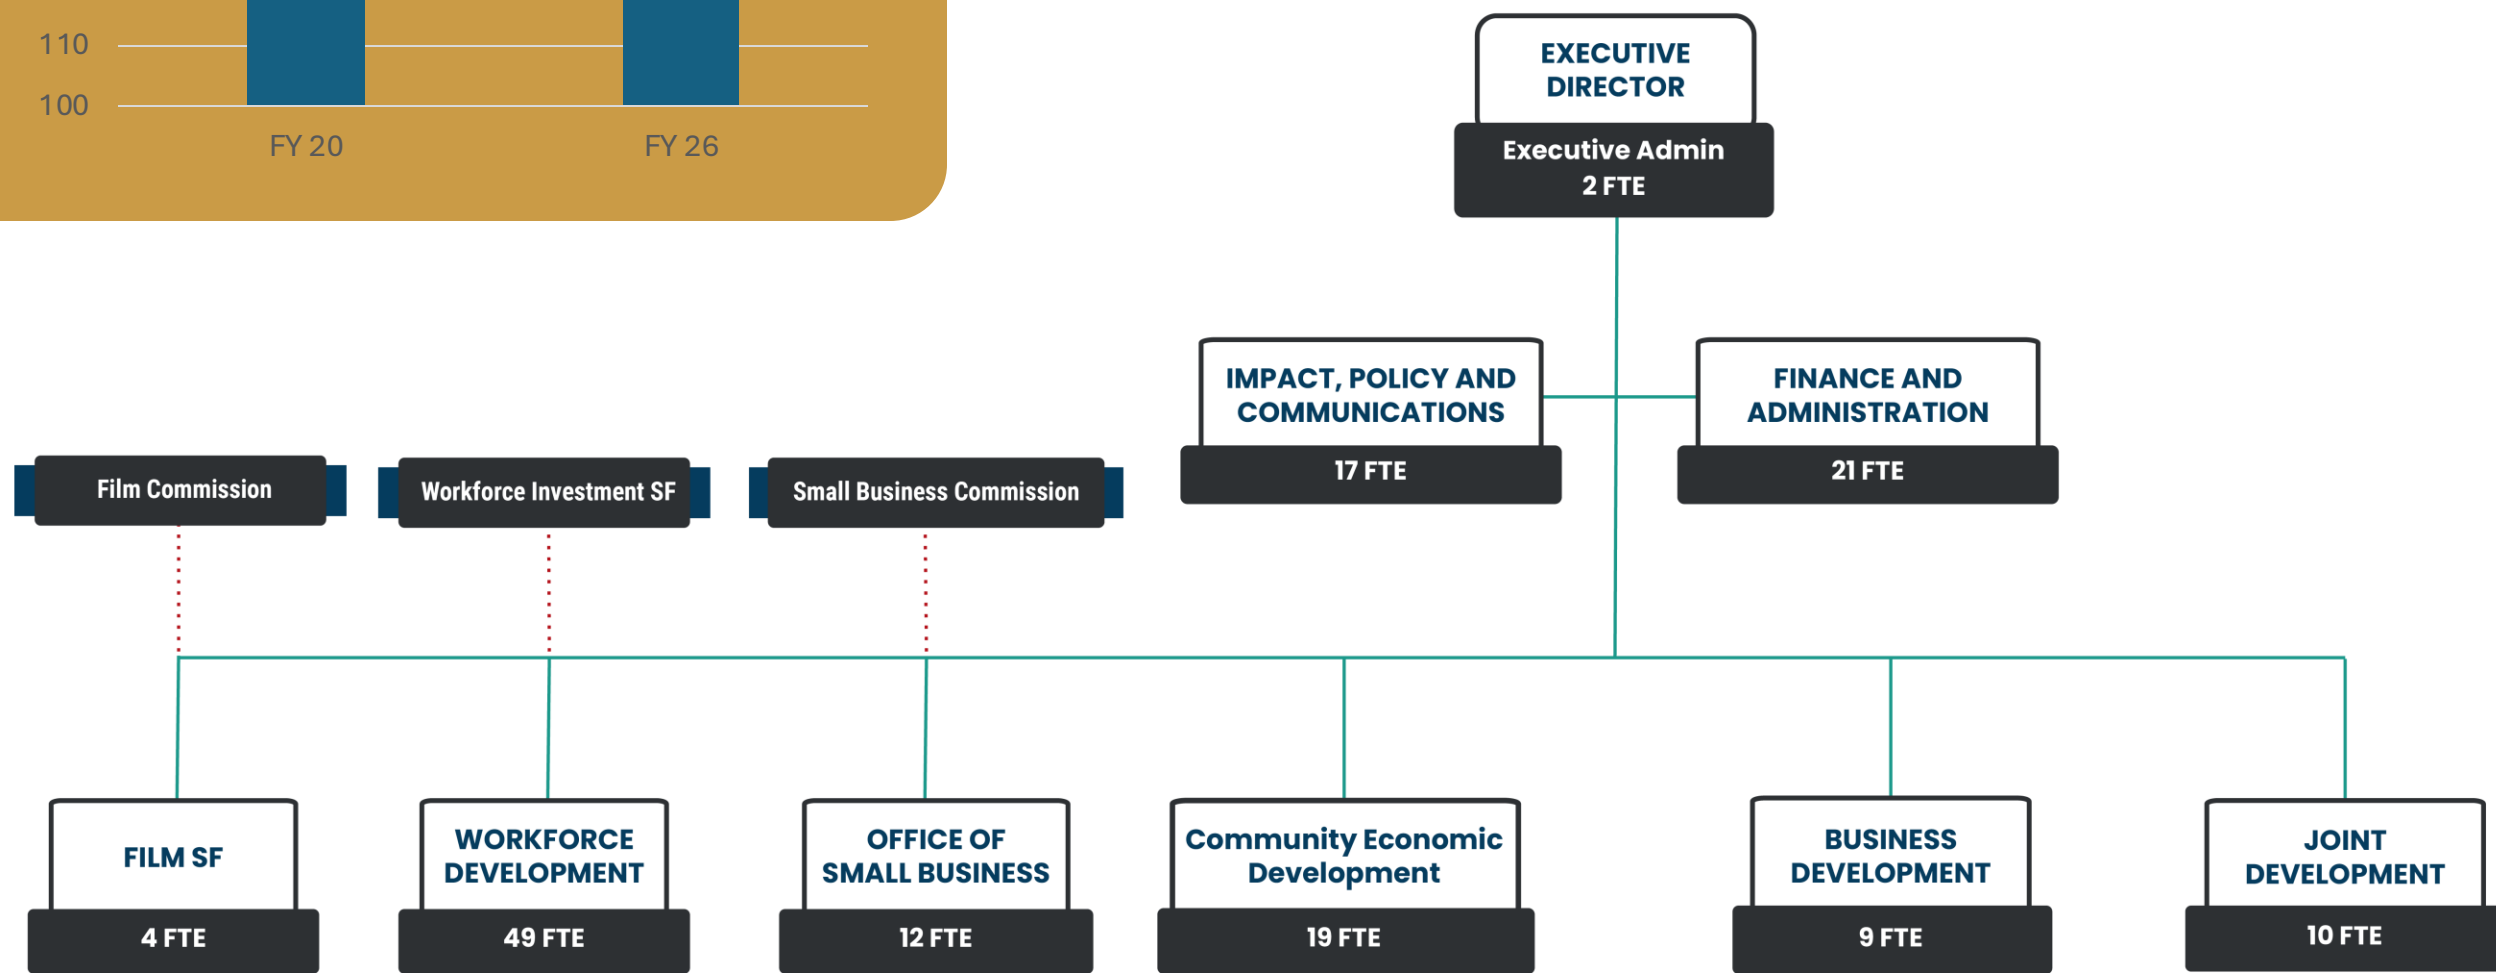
110

100

FY 20

FY 26

EXECUTIVE DIRECTOR

Executive Admin
2 FTE

IMPACT, POLICY AND COMMUNICATIONS

17 FTE

FINANCE AND ADMINISTRATION

21 FTE

Film Commission

Workforce Investment SF

Small Business Commission

FILM SF

4 FTE

WORKFORCE DEVELOPMENT

49 FTE

OFFICE OF SMALL BUSINESS

12 FTE

Community Economic Development

19 FTE

BUSINESS DEVELOPMENT

9 FTE

JOINT DEVELOPMENT

10 FTE